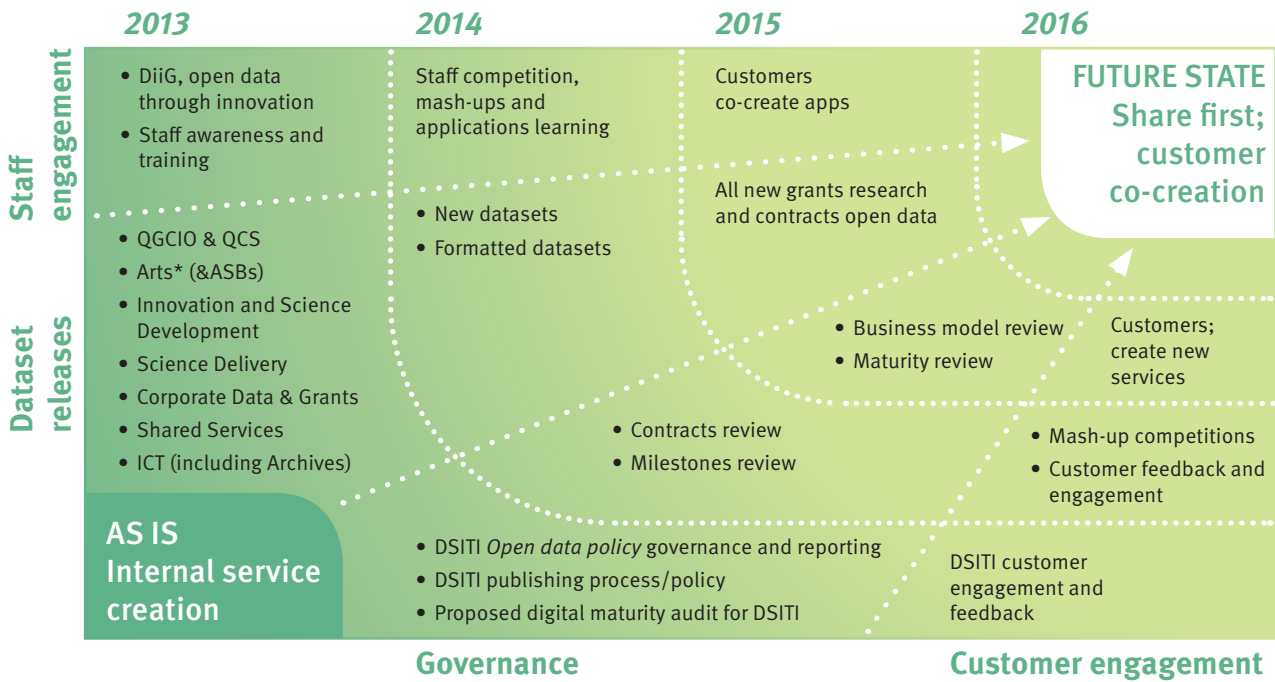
2013

2014

2015

2016

Staff engagement

Dataset releases

• DiiG, open data through innovation
• Staff awareness and training

Staff competition, mash-ups and applications learning

Customers co-create apps

FUTURE STATE
Share first; customer co-creation

All new grants research and contracts open data

• QGCIO & QCS
• Arts* (&ASBs)
• Innovation and Science Development
• Science Delivery
• Corporate Data & Grants
• Shared Services
• ICT (including Archives)

• New datasets
• Formatted datasets

• Business model review
• Maturity review

Customers; create new services

• Contracts review
• Milestones review

• Mash-up competitions
• Customer feedback and engagement

AS IS
Internal service creation

• DSITI *Open data policy* governance and reporting
• DSITI publishing process/policy
• Proposed digital maturity audit for DSITI

DSITI customer engagement and feedback

Governance

Customer engagement